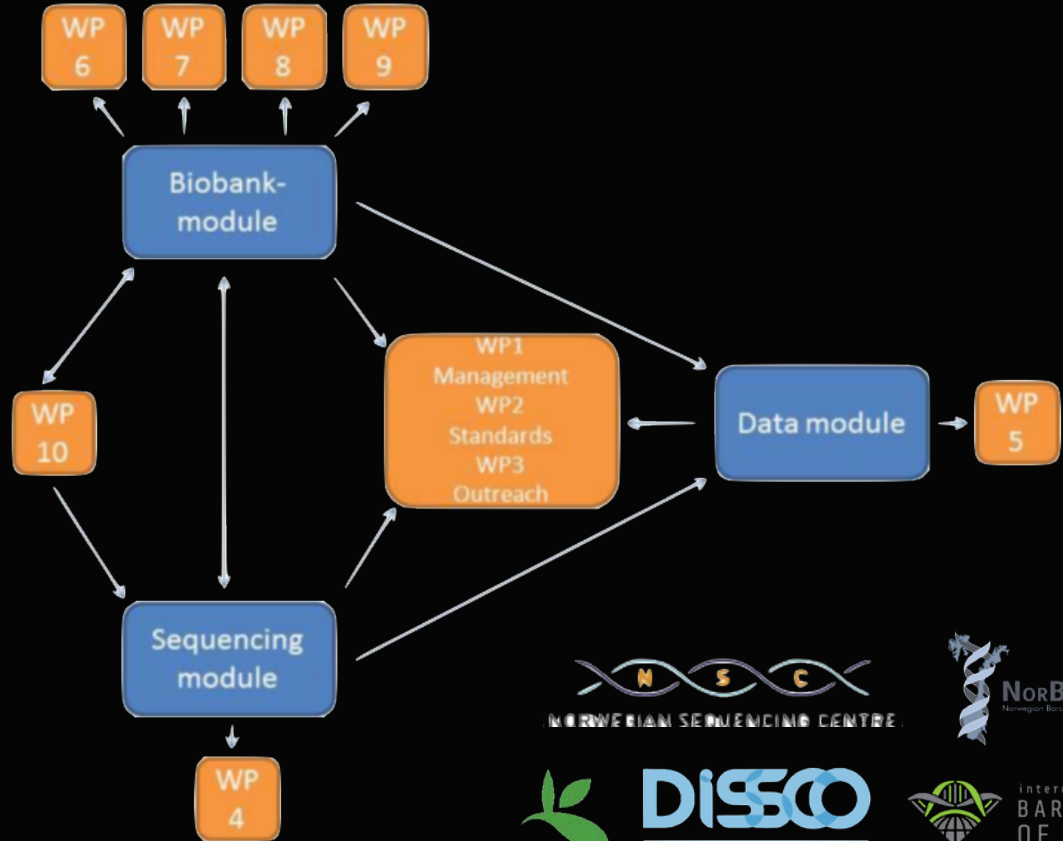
WP 6

WP 7

WP 8

WP 9

Biobank-module

WP 10

WP1 Management WP2 Standards WP3 Outreach

Data module

WP 5

Sequencing module

WP 4

N S C

NORWEGIAN SEQUENCING CENTRE

NorB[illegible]

Norwegian Bar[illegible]

DiSSCo

intern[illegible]

BAR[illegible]

OF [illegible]